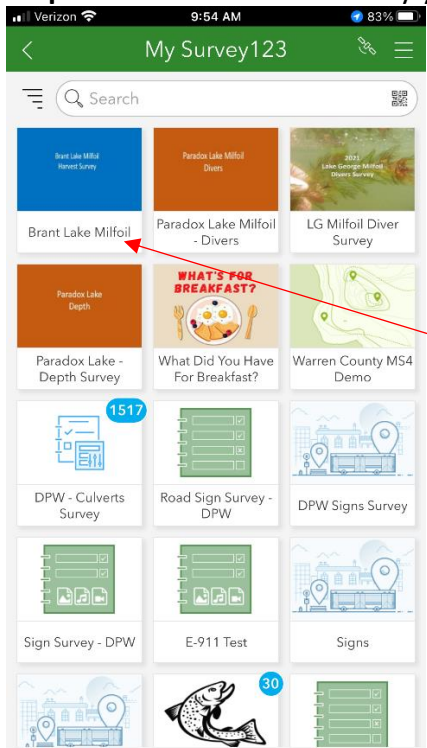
Verizon 9:54 AM 83%

My Survey123

Search

Brant Lake Milfoil Harvest Survey

Brant Lake Milfoil

Paradox Lake Milfoil Divers

Paradox Lake Milfoil - Divers

2021 Lake George Milfoil Divers Survey

LG Milfoil Diver Survey

Paradox Lake Depth

Paradox Lake - Depth Survey

WHAT'S FOR BREAKFAST?

What Did You Have For Breakfast?

Warren County MS4 Demo

1517

DPW - Culverts Survey

Road Sign Survey - DPW

DPW Signs Survey

Sign Survey - DPW

E-911 Test

Signs

30